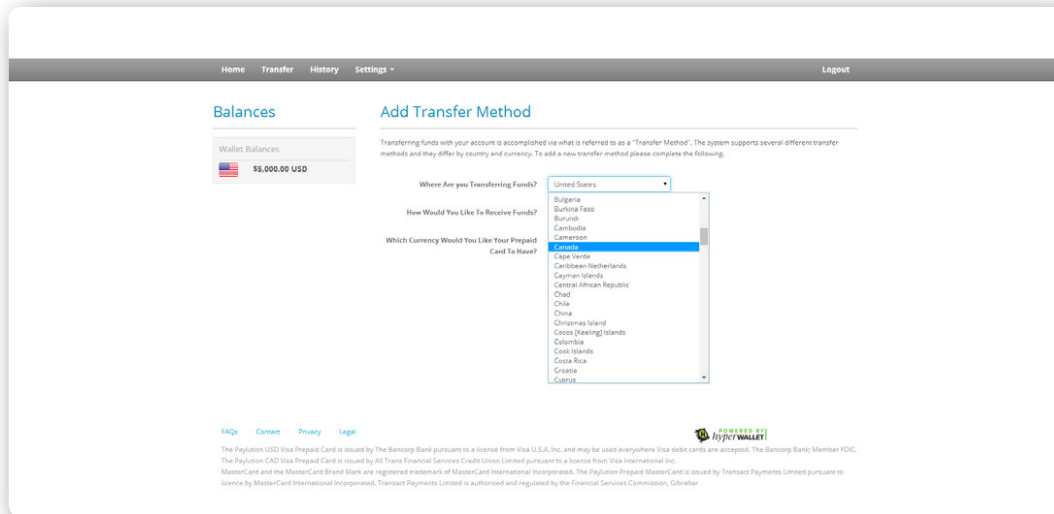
Home Transfer History Settings ▾ Logout

Balances

Wallet Balances

$5,000.00 USD

Add Transfer Method

Transferring funds with your account is accomplished via what is referred to as a "Transfer Method". The system supports several different transfer methods and they differ by country and currency. To add a new transfer method please complete the following.

Where Are you Transferring Funds?

United States

How Would You Like To Receive Funds?

Which Currency Would You Like Your Prepaid Card To Have?

Bulgaria
Burkina Faso
Burundi
Cambodia
Cameroon
Canada
Cape Verde
Caribbean Netherlands
Cayman Islands
Central African Republic
Chad
Chile
China
Christmas Island
Cocos (Keeling) Islands
Colombia
Cook Islands
Costa Rica
Croatia
Cyprus

FAQs Contact Privacy Legal

POWERED BY hyperWALLET

The Paylution USD Visa Prepaid Card is issued by The Bancorp Bank pursuant to a license from Visa U.S.A. Inc. and may be used everywhere Visa debit cards are accepted. The Bancorp Bank; Member FDIC. The Paylution CAD Visa Prepaid Card is issued by All Trans Financial Services Credit Union Limited pursuant to a license from Visa International Inc.
MasterCard and the MasterCard Brand Mark are registered trademark of MasterCard International Incorporated. The Paylution Prepaid MasterCard is issued by Transact Payments Limited pursuant to licence by MasterCard International Incorporated. Transact Payments Limited is authorised and regulated by the Financial Services Commission, Gibraltar